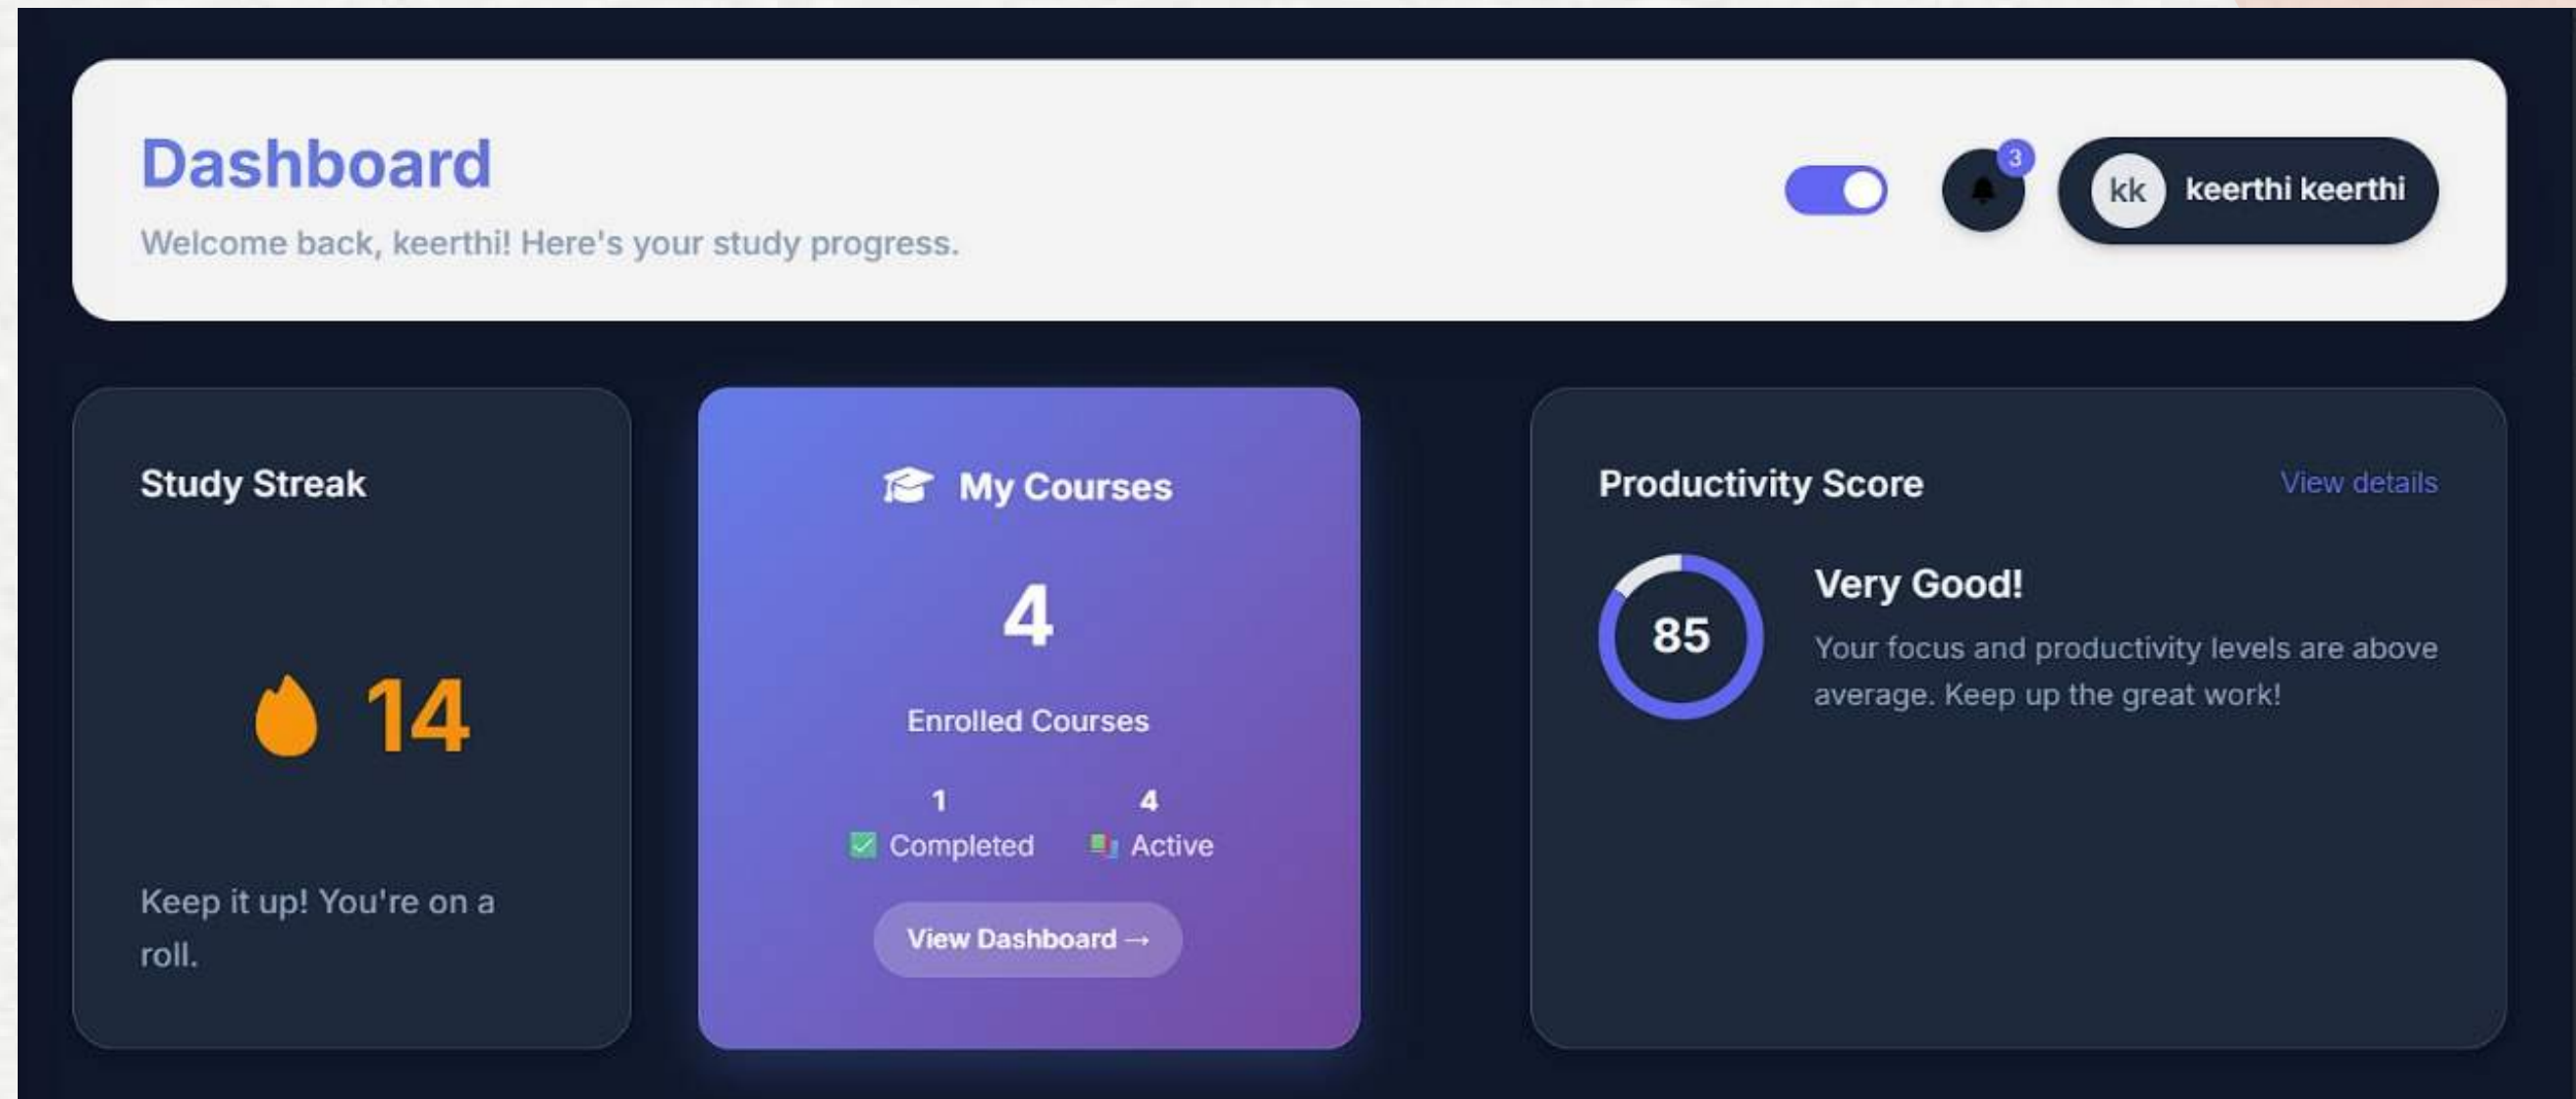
Dashboard
Welcome back, keerthi! Here's your study progress.

3
kk keerthi keerthi

Study Streak

14

Keep it up! You're on a roll.

My Courses

4

Enrolled Courses

1
Completed

4
Active

View Dashboard →

Productivity Score

View details

85

Very Good!

Your focus and productivity levels are above average. Keep up the great work!